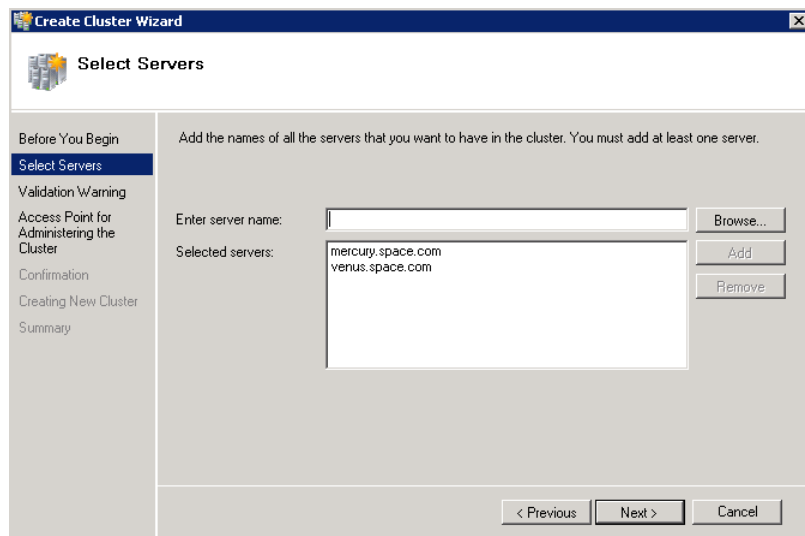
Create Cluster Wizard

Select Servers

Before You Begin
Select Servers
Validation Warning
Access Point for Administering the Cluster
Confirmation
Creating New Cluster
Summary

Add the names of all the servers that you want to have in the cluster. You must add at least one server.

Enter server name:
Browse...
Selected servers:
mercury.space.com
venus.space.com
Add
Remove

< Previous
Next >
Cancel